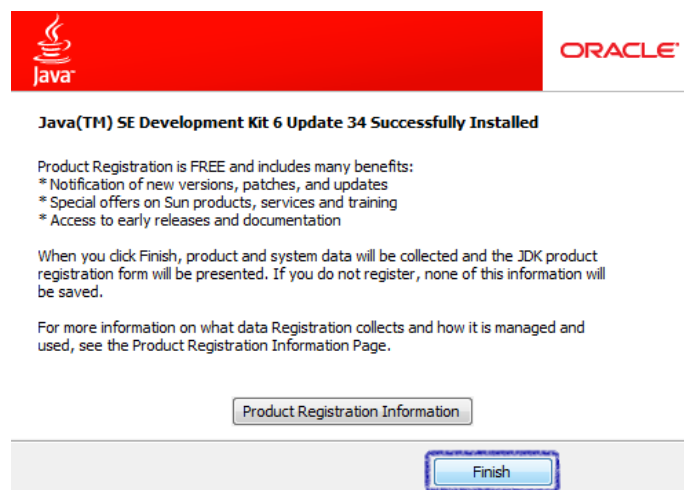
Java

ORACLE

Java(TM) SE Development Kit 6 Update 34 Successfully Installed

Product Registration is FREE and includes many benefits:
* Notification of new versions, patches, and updates
* Special offers on Sun products, services and training
* Access to early releases and documentation

When you click Finish, product and system data will be collected and the JDK product registration form will be presented. If you do not register, none of this information will be saved.

For more information on what data Registration collects and how it is managed and used, see the Product Registration Information Page.

Product Registration Information

Finish